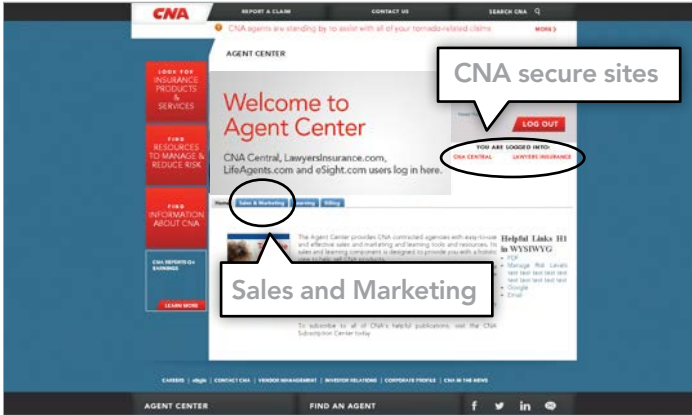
CNA REPORT A CLAIM CONTACT US SEARCH CNA

CNA agents are standing by to assist with all of your tornado-related claims MORE

AGENT CENTER

LOOK FOR INSURANCE PRODUCTS & SERVICES

FIND RESOURCES TO MANAGE & REDUCE RISK

FIND INFORMATION ABOUT CNA

CNA REPORTS Q4 EARNINGS

LEARN MORE

Welcome to Agent Center

CNA Central, LawyersInsurance.com, LifeAgents.com and eSight.com users log in here.

CNA secure sites

LOG OUT

YOU ARE LOGGED INTO:
CNA CENTRAL LAWYERS INSURANCE

Home Sales & Marketing Learning Billing

The Agent Center provides CNA contracted agencies with easy-to-use and effective sales and marketing and learning tools and resources. Its sales and learning component is designed to provide you with a holistic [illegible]

Sales and Marketing

To subscribe to all of CNA's helpful publications, visit the CNA Subscription Center today

Helpful Links H1 in WYSIWYG
PDF
Manage Risk Levels text text text text text text text text text
Google
Email

CAREERS | eSight | CONTACT CNA | VENDOR MANAGEMENT | INVESTOR RELATIONS | CORPORATE PROFILE | CNA IN THE NEWS

AGENT CENTER FIND AN AGENT